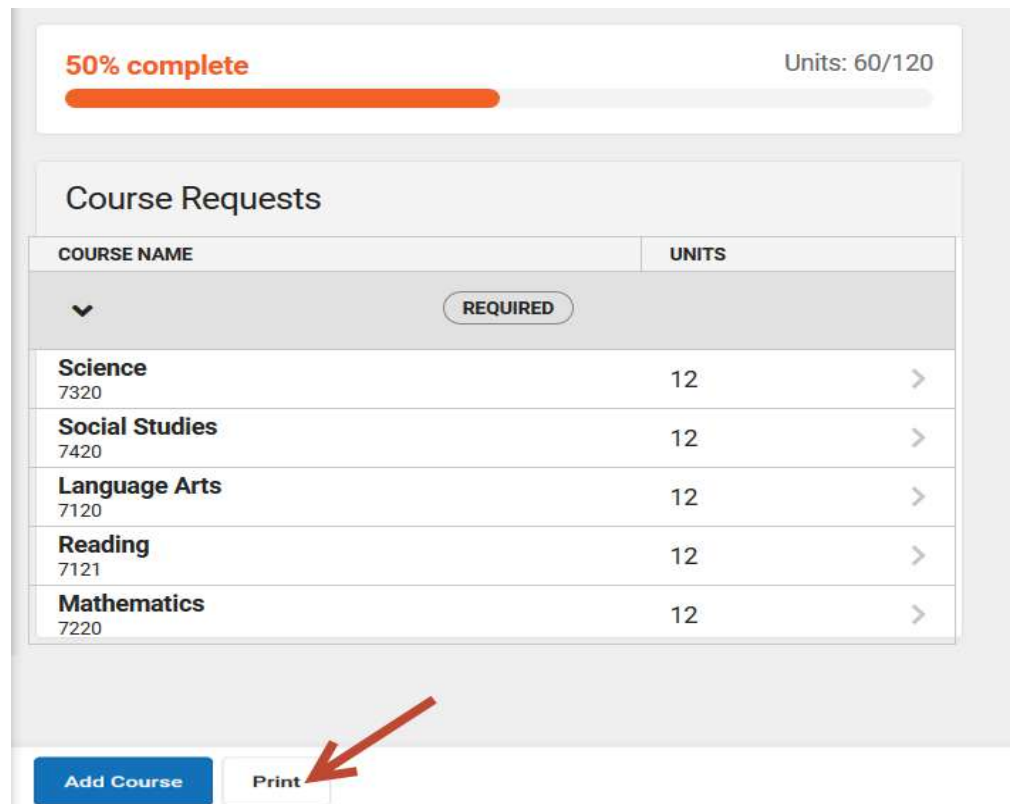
50% complete

Units: 60/120

Course Requests

| COURSE NAME | UNITS |
|---|---|
| REQUIRED | |
| Science 7320 | 12 |
| Social Studies 7420 | 12 |
| Language Arts 7120 | 12 |
| Reading 7121 | 12 |
| Mathematics 7220 | 12 |

Add Course

Print